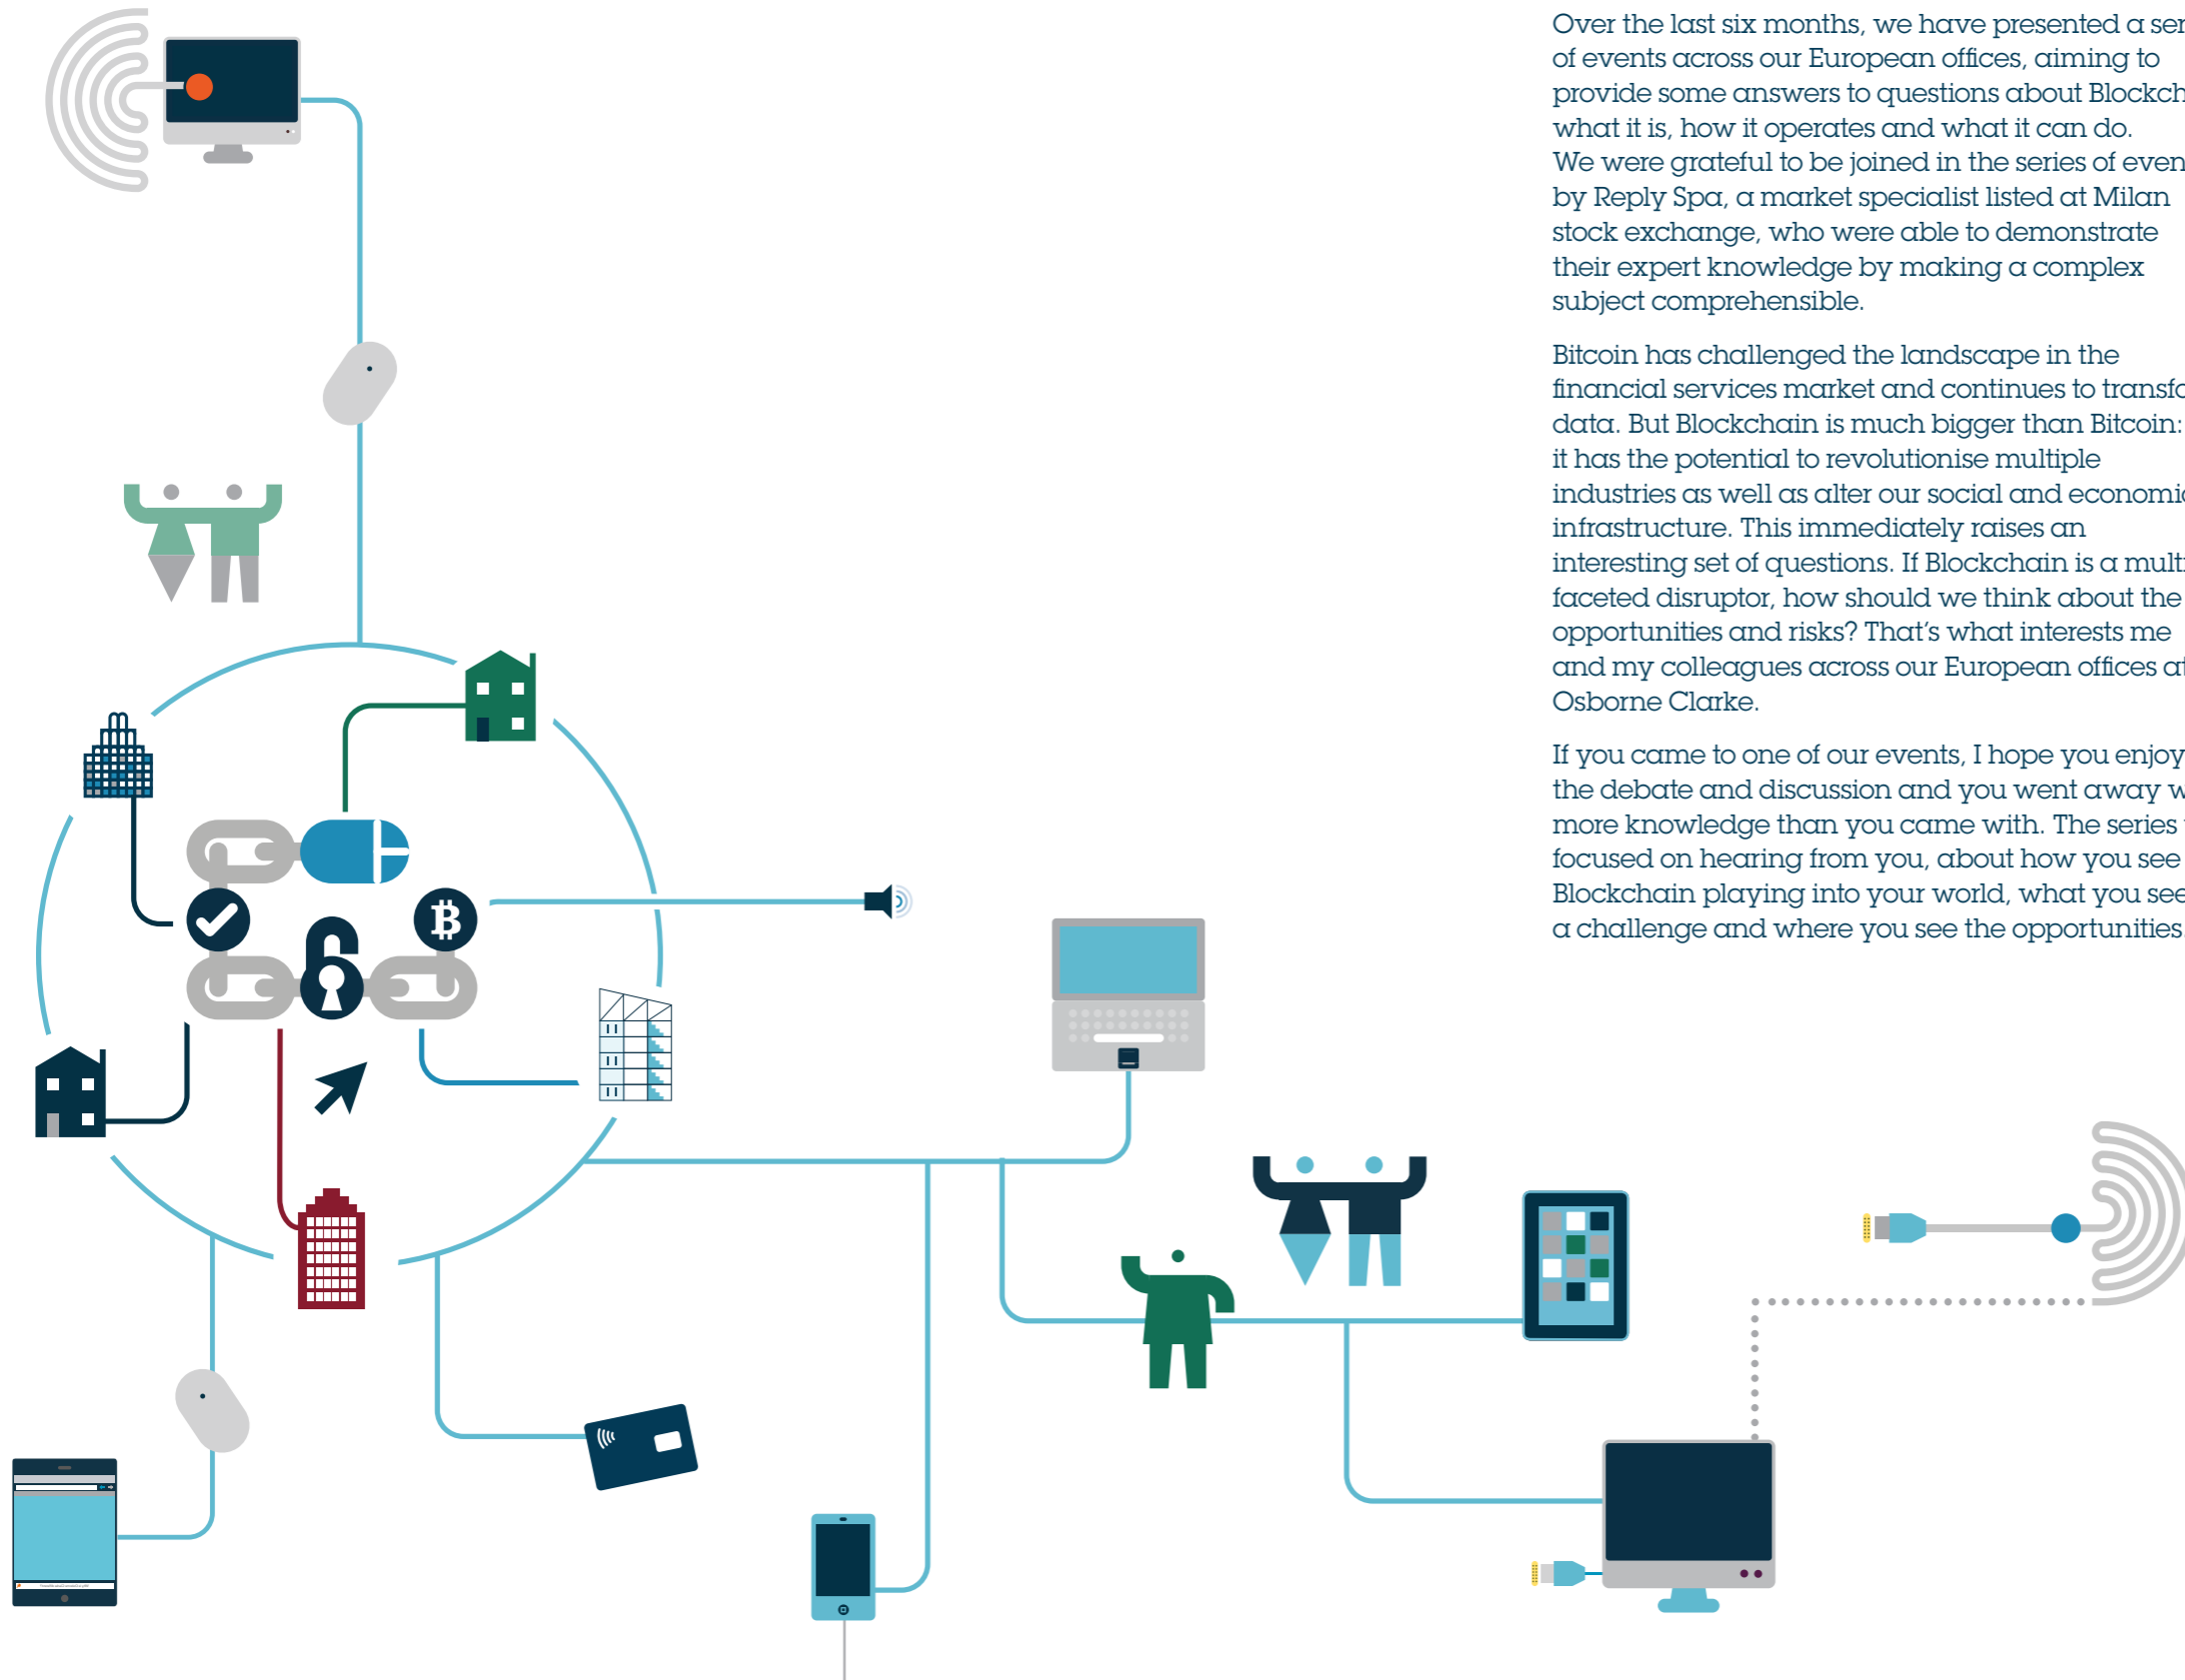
Over the last six months, we have presented a ser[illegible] of events across our European offices, aiming to provide some answers to questions about Blockch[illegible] what it is, how it operates and what it can do. We were grateful to be joined in the series of even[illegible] by Reply Spa, a market specialist listed at Milan stock exchange, who were able to demonstrate their expert knowledge by making a complex subject comprehensible.

Bitcoin has challenged the landscape in the financial services market and continues to transfo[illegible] data. But Blockchain is much bigger than Bitcoin: it has the potential to revolutionise multiple industries as well as alter our social and economi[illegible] infrastructure. This immediately raises an interesting set of questions. If Blockchain is a mult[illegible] faceted disruptor, how should we think about the opportunities and risks? That's what interests me and my colleagues across our European offices a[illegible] Osborne Clarke.

If you came to one of our events, I hope you enjoy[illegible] the debate and discussion and you went away w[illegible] more knowledge than you came with. The series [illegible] focused on hearing from you, about how you see Blockchain playing into your world, what you see a challenge and where you see the opportunities.